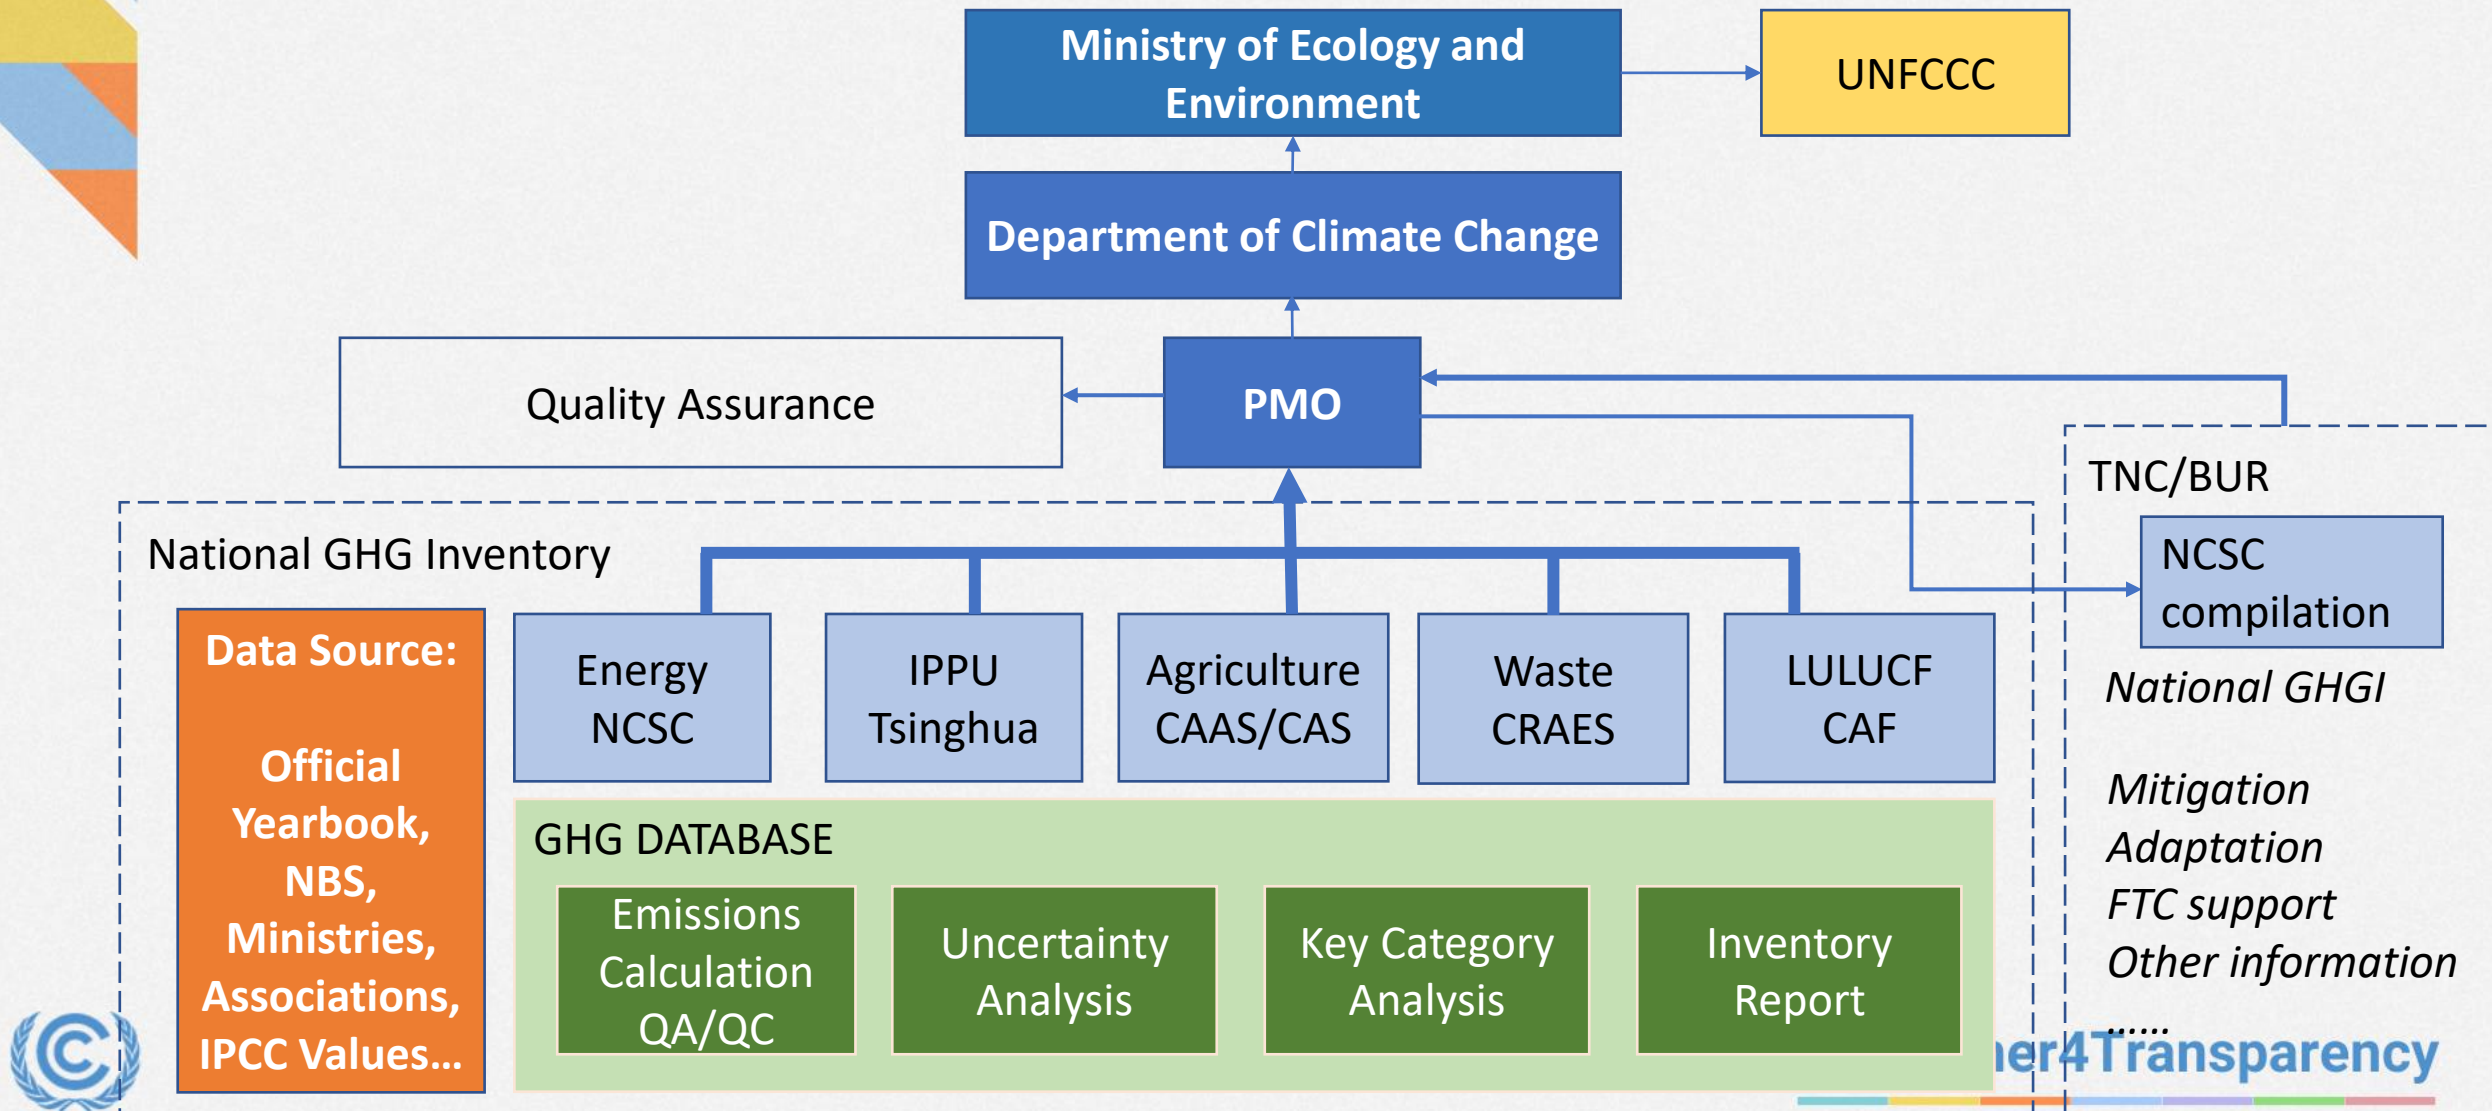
Ministry of Ecology and Environment

UNFCCC

Department of Climate Change

Quality Assurance

PMO

TNC/BUR

NCSC compilation

National GHGI

Mitigation
Adaptation
FTC support
Other information
......

National GHG Inventory

Data Source:

Official Yearbook, NBS, Ministries, Associations, IPCC Values...

Energy
NCSC

IPPU
Tsinghua

Agriculture
CAAS/CAS

Waste
CRAES

LULUCF
CAF

GHG DATABASE

Emissions Calculation QA/QC

Uncertainty Analysis

Key Category Analysis

Inventory Report

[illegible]er4Transparency